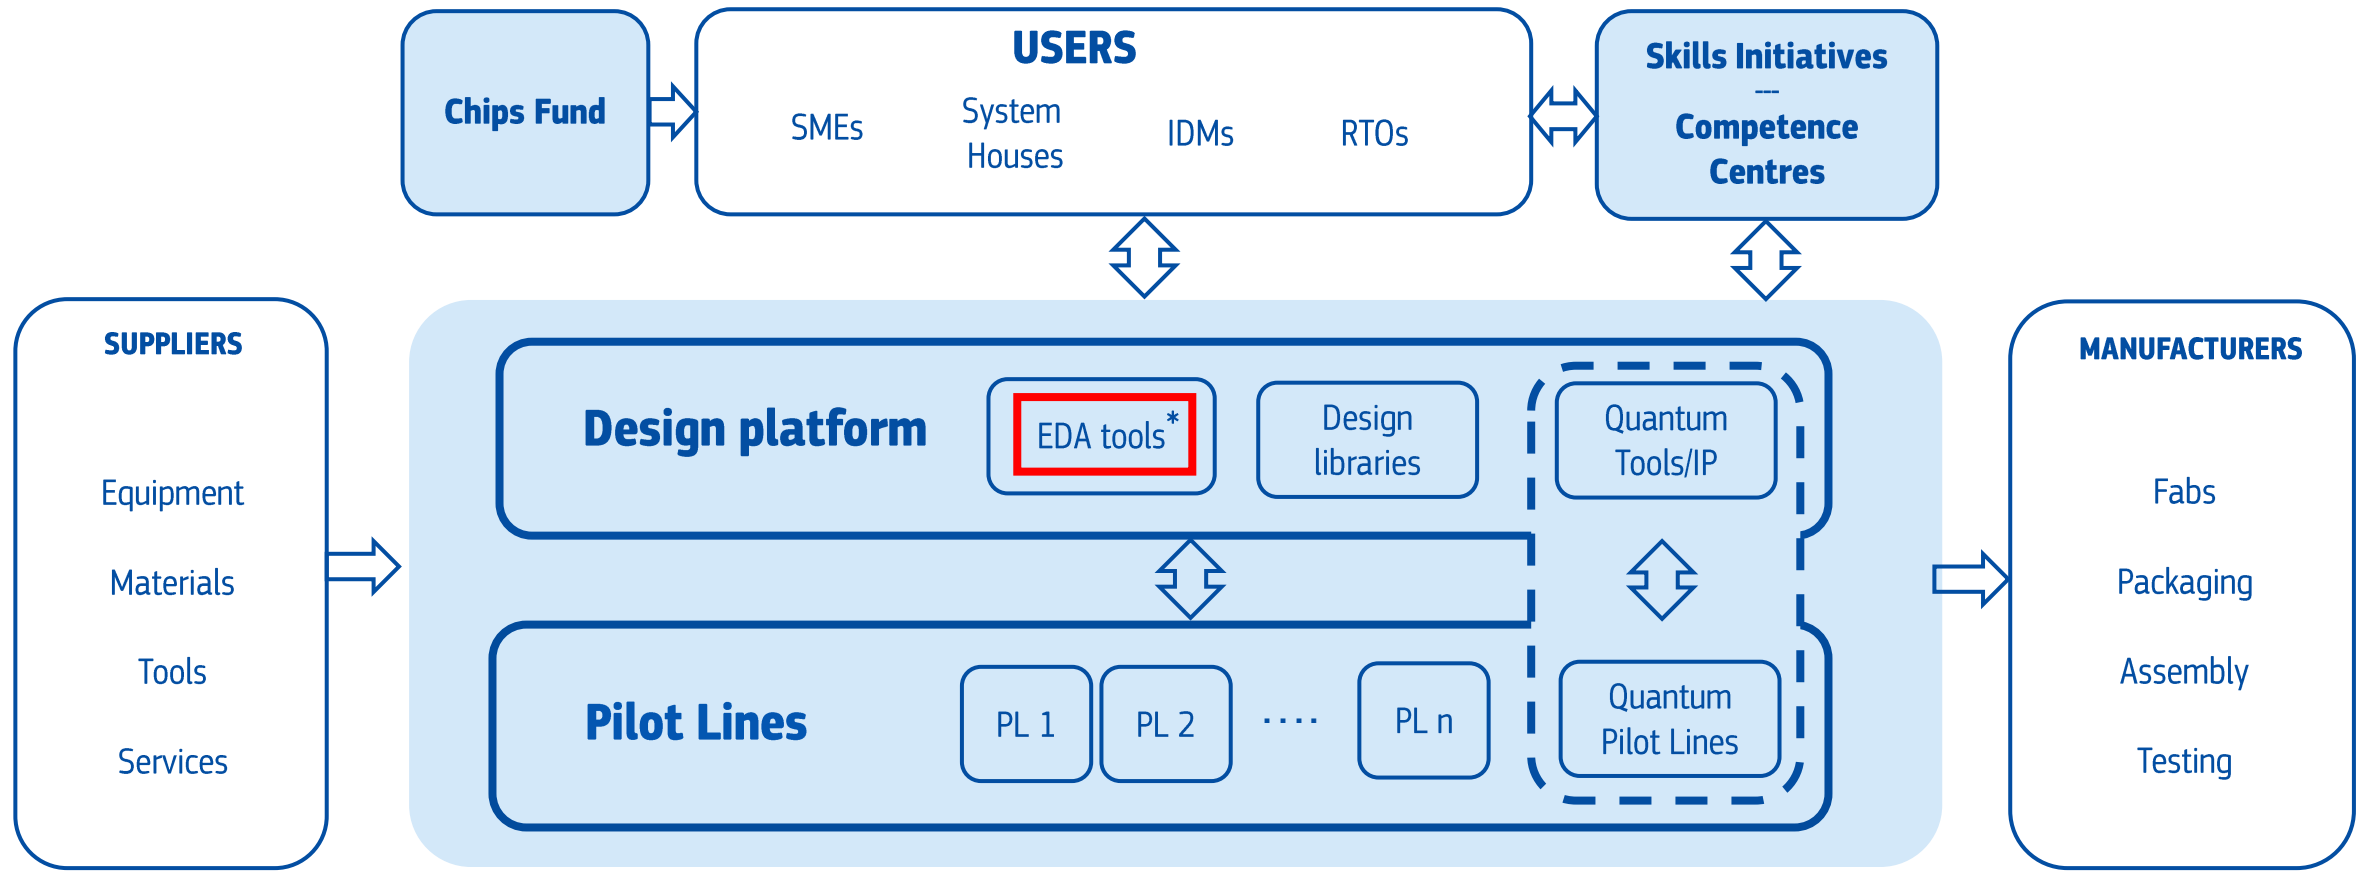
Chips Fund

USERS

SMEs

System Houses

IDMs

RTOs

Skills Initiatives
---
Competence Centres

SUPPLIERS

Equipment

Materials

Tools

Services

Design platform

EDA tools*

Design libraries

Quantum Tools/IP

Pilot Lines

PL 1

PL 2

....

PL n

Quantum Pilot Lines

MANUFACTURERS

Fabs

Packaging

Assembly

Testing